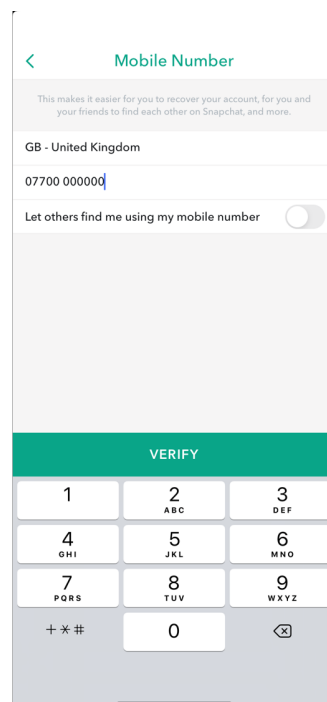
<

Mobile Number

This makes it easier for you to recover your account, for you and your friends to find each other on Snapchat, and more.

GB - United Kingdom

07700 000000

Let others find me using my mobile number

VERIFY

1
2 ABC
3 DEF
4 GHI
5 JKL
6 MNO
7 PQRS
8 TUV
9 WXYZ
+*#
0